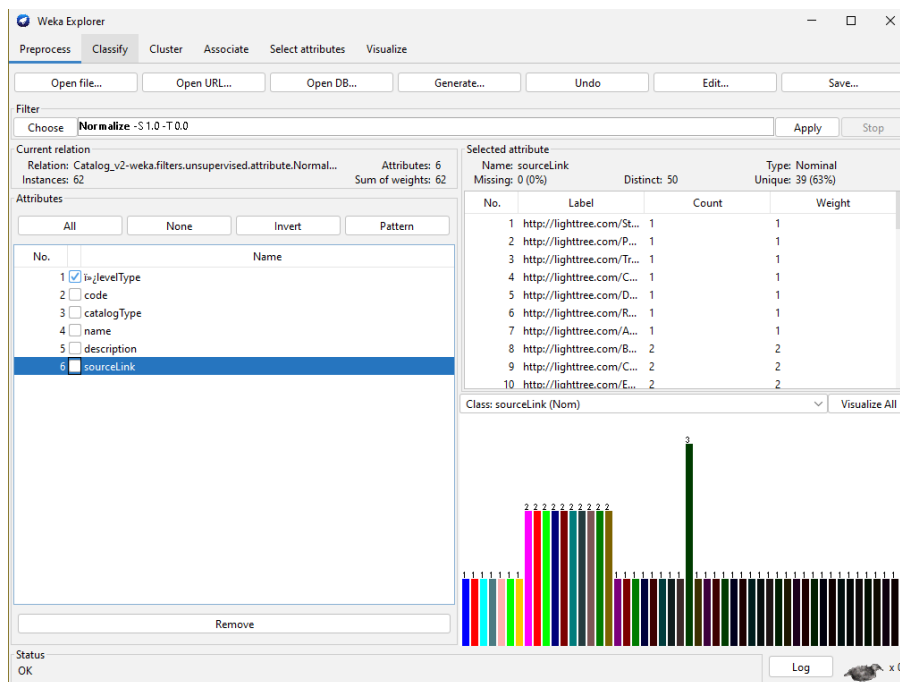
Weka Explorer

Preprocess | Classify | Cluster | Associate | Select attributes | Visualize

Open file... | Open URL... | Open DB... | Generate... | Undo | Edit... | Save...

Filter
Choose | Normalize -S 1.0 -T 0.0 | Apply | Stop

Current relation
Relation: Catalog_v2-weka.filters.unsupervised.attribute.Normal... Attributes: 6
Instances: 62 Sum of weights: 62

Attributes
All | None | Invert | Pattern

| No. | Name |
|---|---|
| 1 | ï»¿levelType |
| 2 | code |
| 3 | catalogType |
| 4 | name |
| 5 | description |
| 6 | sourceLink |

Remove

Selected attribute
Name: sourceLink Type: Nominal
Missing: 0 (0%) Distinct: 50 Unique: 39 (63%)

| No. | Label | Count | Weight |
|---|---|---|---|
| 1 | http://lighttree.com/St... | 1 | 1 |
| 2 | http://lighttree.com/P... | 1 | 1 |
| 3 | http://lighttree.com/Tr... | 1 | 1 |
| 4 | http://lighttree.com/C... | 1 | 1 |
| 5 | http://lighttree.com/D... | 1 | 1 |
| 6 | http://lighttree.com/R... | 1 | 1 |
| 7 | http://lighttree.com/A... | 1 | 1 |
| 8 | http://lighttree.com/B... | 2 | 2 |
| 9 | http://lighttree.com/C... | 2 | 2 |
| 10 | http://lighttree.com/E... | 2 | 2 |

Class: sourceLink (Nom) | Visualize All

3
2 2 2 2 2 2 2 2 2 2
1 1 1 1 1 1 1 1 1 1 1 1 1 1 1 1 1 1 1 1 1 1 1 1 1 1 1 1 1 1 1 1 1 1 1 1 1

Status
OK
Log
x 0